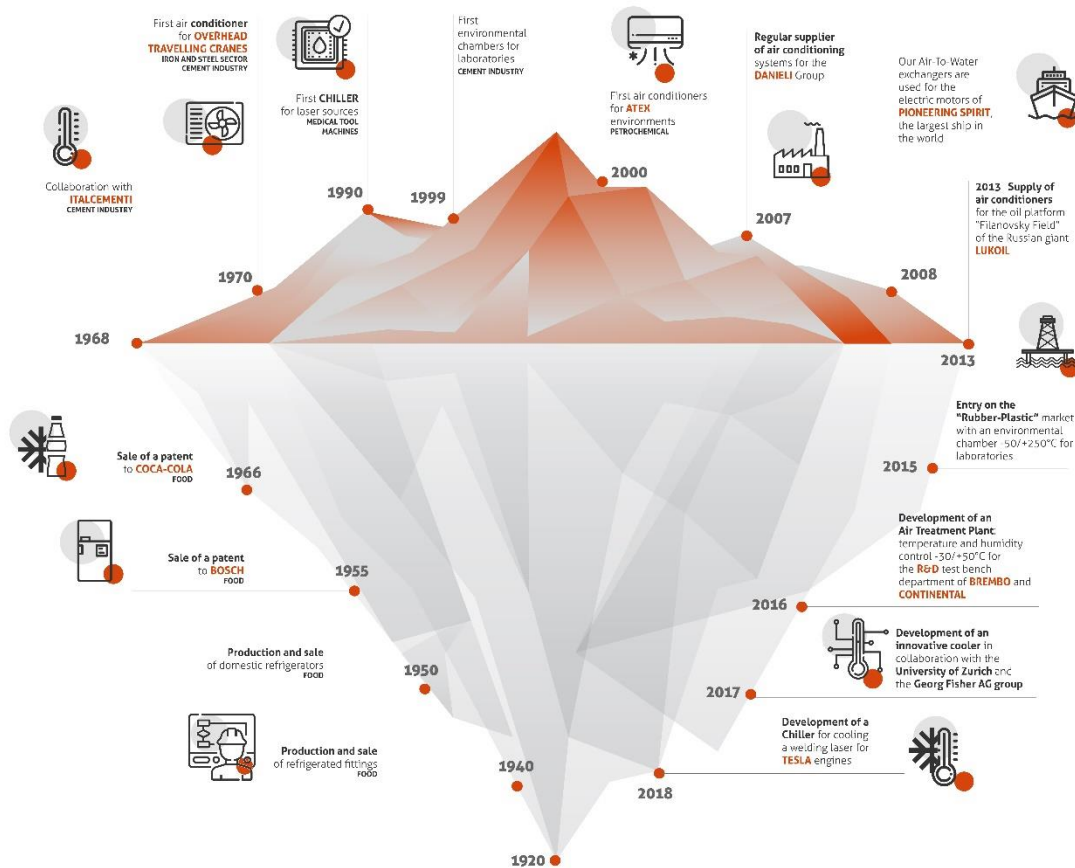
First air conditioner for OVERHEAD TRAVELLING CRANES
IRON AND STEEL SECTOR
CEMENT INDUSTRY

First environmental chambers for laboratories
CEMENT INDUSTRY

Regular supplier of air conditioning systems for the DANIELI Group

Our Air-To-Water exchangers are used for the electric motors of PIONEERING SPIRIT, the largest ship in the world

First CHILLER for laser sources
MEDICAL TOOL MACHINES

First air conditioners for ATEX environments
PETROCHEMICAL

Collaboration with ITALCEMENTI
CEMENT INDUSTRY

1990

1999

2000

2007

2013 Supply of air conditioners for the oil platform "Filanovsky Field" of the Russian giant LUKOIL

1970

2008

1968

2013

Entry on the "Rubber-Plastic" market with an environmental chamber -50/+250°C for laboratories

Sale of a patent to COCA-COLA
FOOD

1966

2015

Development of an Air Treatment Plant: temperature and humidity control -30/+50°C for the R&D test bench department of BREMBO and CONTINENTAL

Sale of a patent to BOSCH
FOOD

1955

2016

Development of an innovative cooler in collaboration with the University of Zurich and the Georg Fisher AG group

Production and sale of domestic refrigerators
FOOD

1950

2017

Development of a Chiller for cooling a welding laser for TESLA engines

Production and sale of refrigerated fittings
FOOD

1940

2018

1920